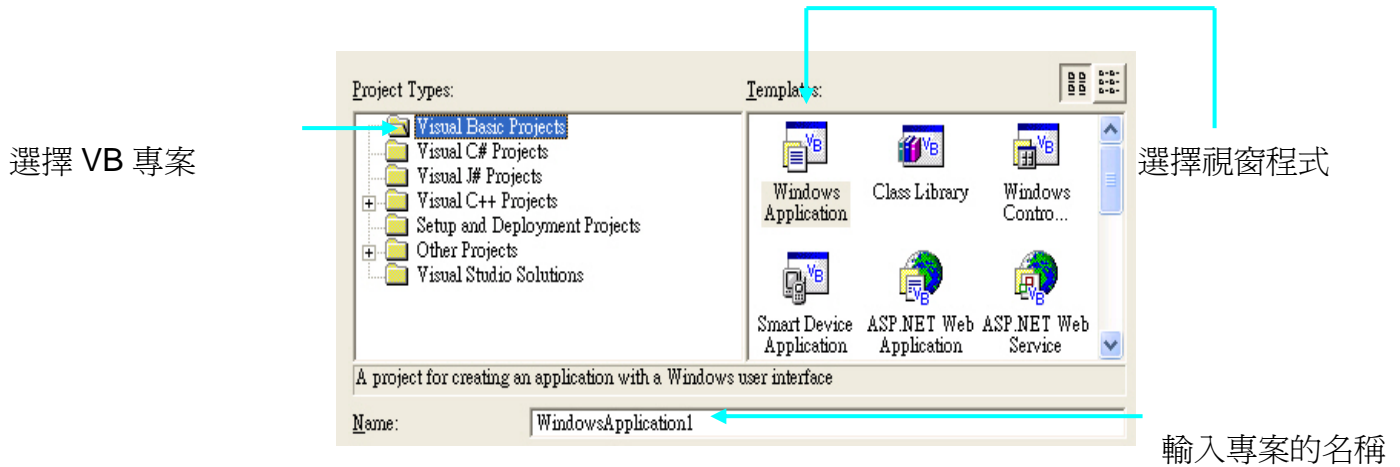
選擇 VB 專案

Project Types:

Visual Basic Projects
Visual C# Projects
Visual J# Projects
Visual C++ Projects
Setup and Deployment Projects
Other Projects
Visual Studio Solutions

Templates:

Windows Application
Class Library
Windows Contro...
Smart Device Application
ASP.NET Web Application
ASP.NET Web Service

選擇視窗程式

A project for creating an application with a Windows user interface

Name: WindowsApplication1

輸入專案的名稱